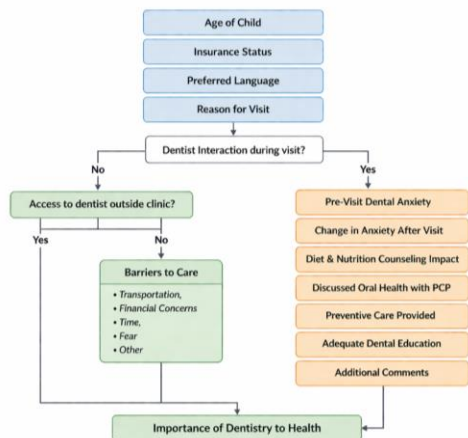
Age of Child

Insurance Status

Preferred Language

Reason for Visit

Dentist Interaction during visit?

No

Yes

Access to dentist outside clinic?

Yes

No

Barriers to Care

• Transportation,
• Financial Concerns
• Time,
• Fear
• Other

Pre-Visit Dental Anxiety

Change in Anxiety After Visit

Diet & Nutrition Counseling Impact

Discussed Oral Health with PCP

Preventive Care Provided

Adequate Dental Education

Additional Comments

Importance of Dentistry to Health